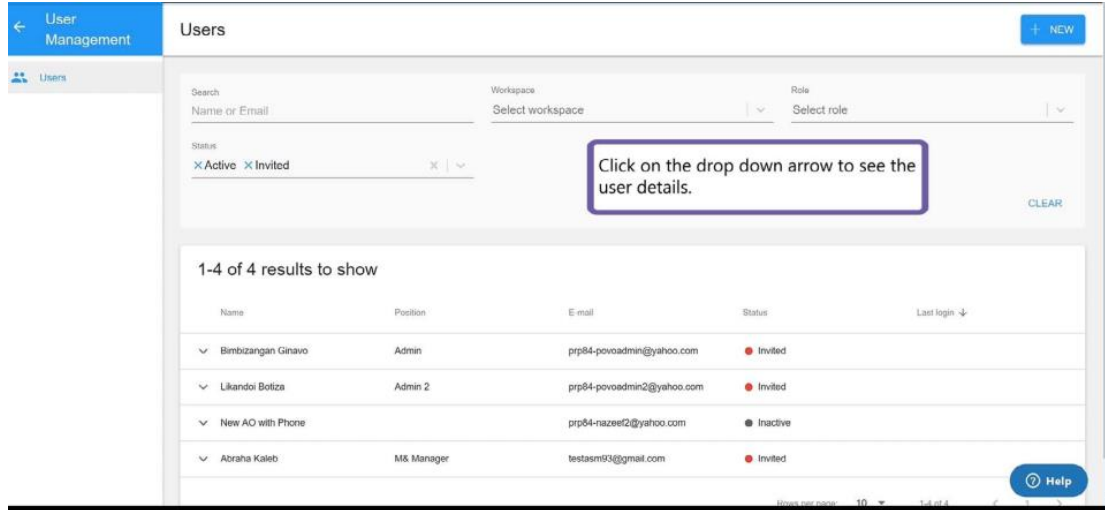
User Management

Users

Users

+ NEW

Search
Name or Email

Workspace
Select workspace

Role
Select role

Status
× Active × Invited

Click on the drop down arrow to see the user details.

CLEAR

1-4 of 4 results to show

| Name | Position | E-mail | Status | Last login ↓ |
|---|---|---|---|---|
| Bimbizangan Ginavo | Admin | prp84-povoadmin@yahoo.com | Invited | |
| Likandoi Botiza | Admin 2 | prp84-povoadmin2@yahoo.com | Invited | |
| New AO with Phone | | prp84-nazeef2@yahoo.com | Inactive | |
| Abraha Kaleb | M& Manager | testasm93@gmail.com | Invited | |

Rows per page: 10 ▾ 1-4 of 4

Help